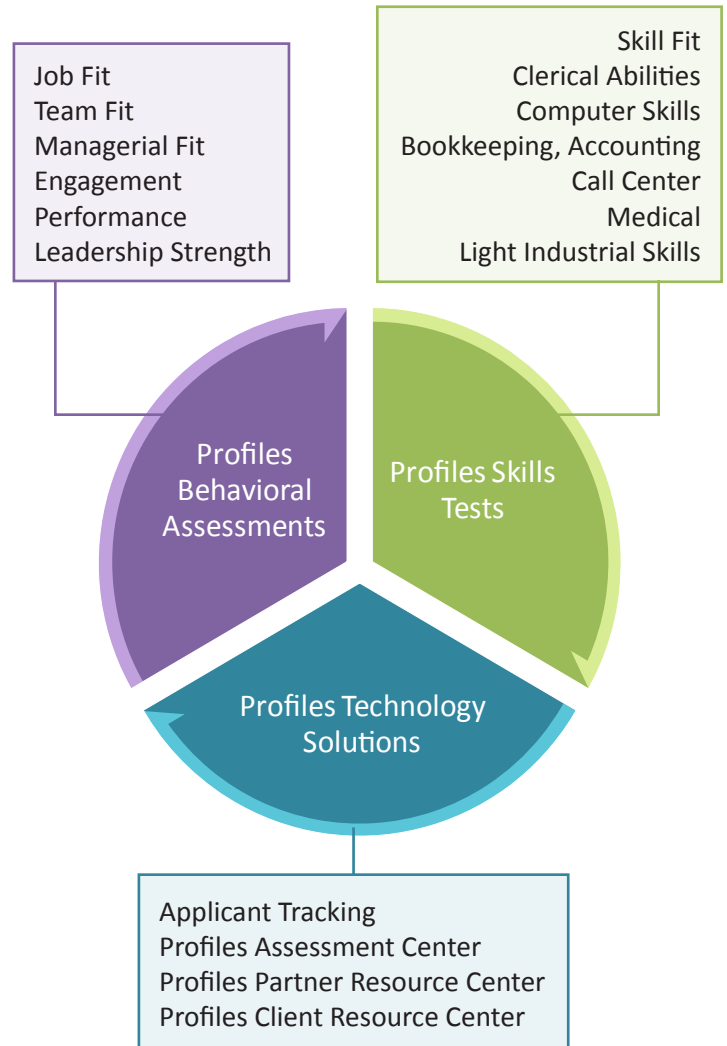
Job Fit
Team Fit
Managerial Fit
Engagement
Performance
Leadership Strength

Skill Fit
Clerical Abilities
Computer Skills
Bookkeeping, Accounting
Call Center
Medical
Light Industrial Skills

Profiles Behavioral Assessments

Profiles Skills Tests

Profiles Technology Solutions

Applicant Tracking
Profiles Assessment Center
Profiles Partner Resource Center
Profiles Client Resource Center